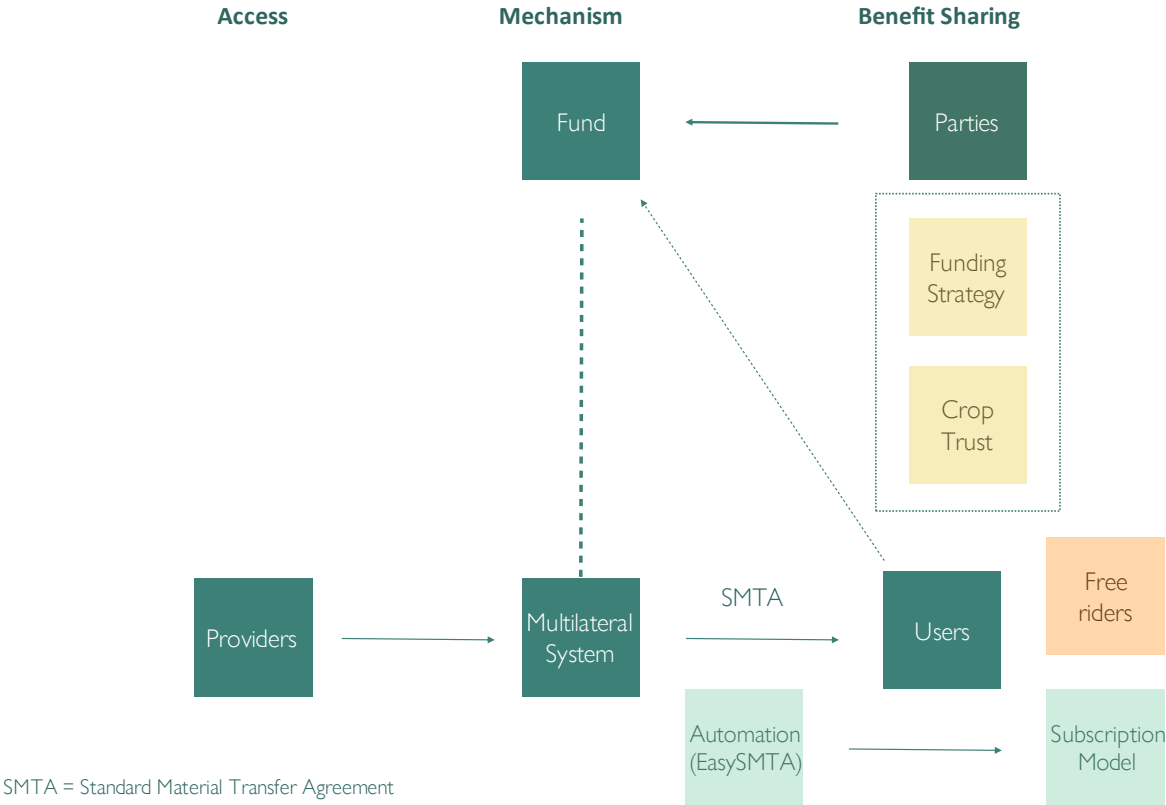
Access

Mechanism

Benefit Sharing

Fund

Parties

Funding Strategy

Crop Trust

Providers

Multilateral System

SMTA

Users

Free riders

Automation (EasySMTA)

Subscription Model

SMTA = Standard Material Transfer Agreement